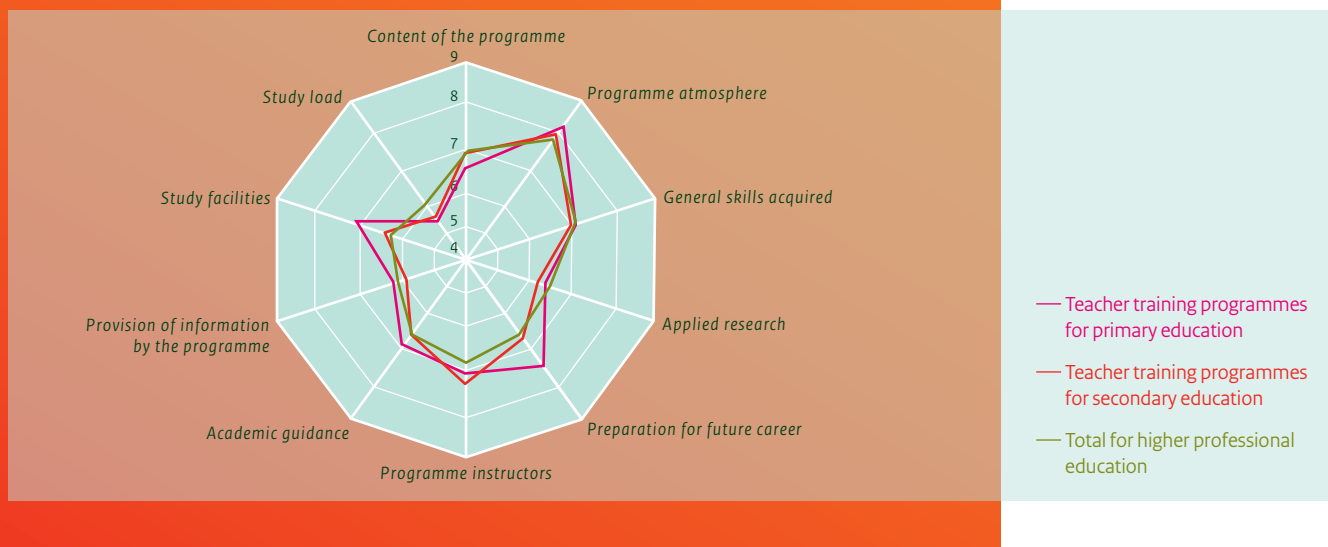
Content of the programme
9
8
7
6
5
4
Programme atmosphere
General skills acquired
Applied research
Preparation for future career
Programme instructors
Academic guidance
Provision of information by the programme
Study facilities
Study load

Teacher training programmes for primary education
Teacher training programmes for secondary education
Total for higher professional education